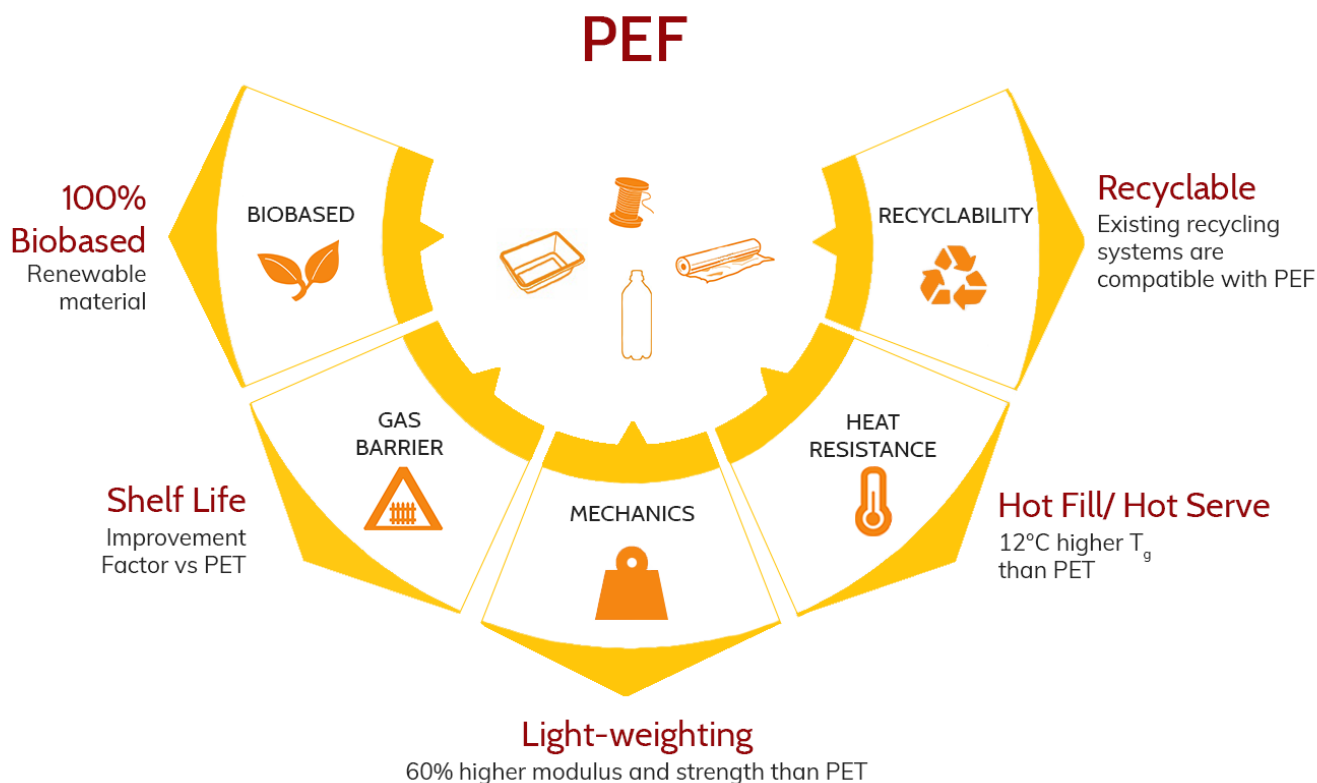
PEF

100% Biobased
Renewable material

BIOBASED

RECYCLABILITY

Recyclable
Existing recycling systems are compatible with PEF

GAS BARRIER

HEAT RESISTANCE

Shelf Life
Improvement Factor vs PET

MECHANICS

Hot Fill/ Hot Serve
12°C higher $T_g$ than PET

Light-weighting
60% higher modulus and strength than PET